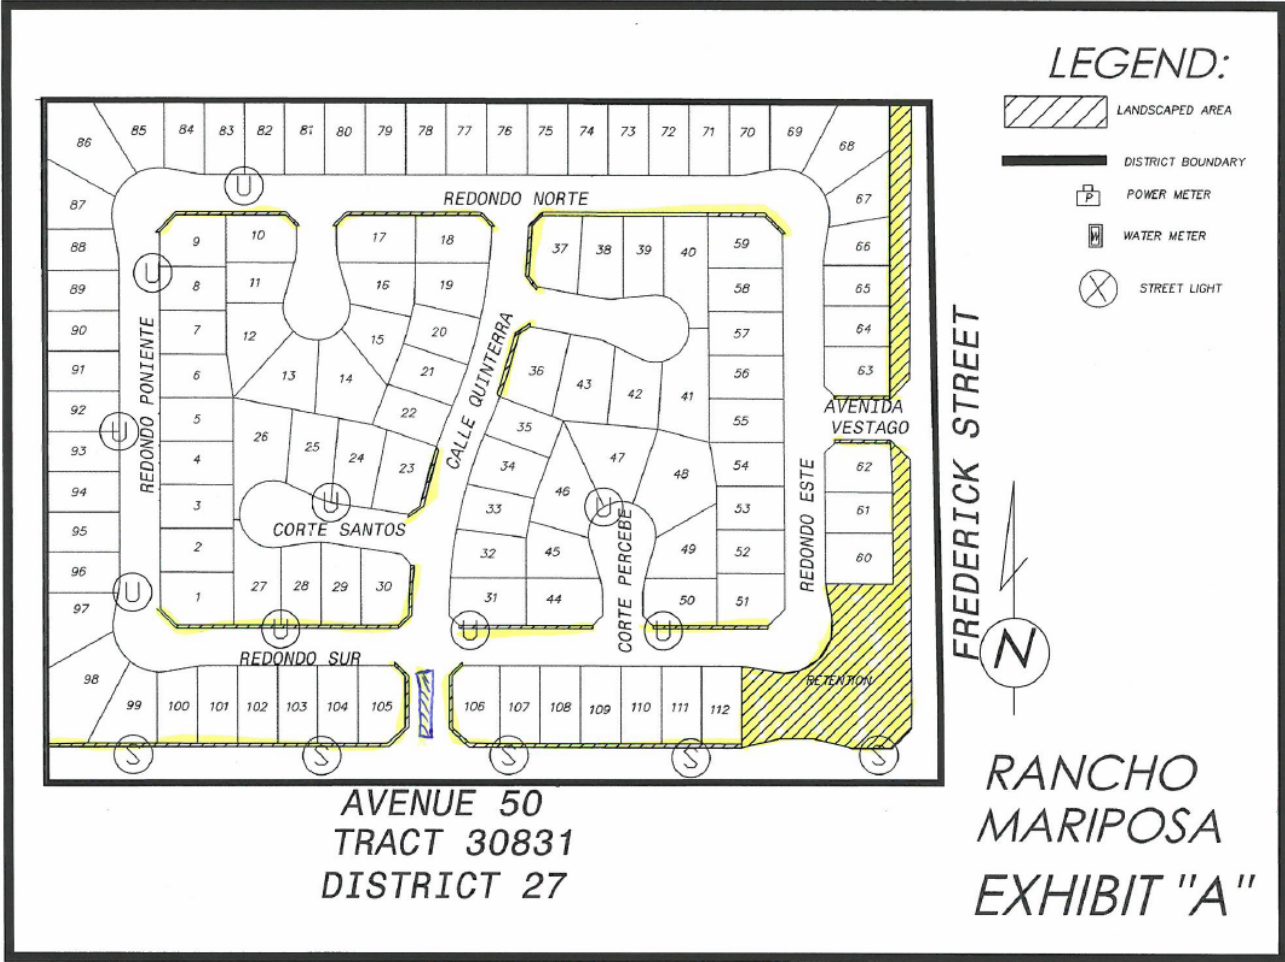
LEGEND:
LANDSCAPED AREA
DISTRICT BOUNDARY
P POWER METER
W WATER METER
STREET LIGHT

86 85 84 83 82 81 80 79 78 77 76 75 74 73 72 71 70 69 68

REDONDO NORTE

87 88 89 90 91 92 93 94 95 96 97 98

9 10 17 18 37 38 39 40 59 67 66 65 64 63

8 11 16 19 58

7 12 15 20 57

6 13 14 21 36 43 42 41 56

5 22 35 55

26 25 24 23 47 48 54

4 34

3 33 46 53

2 32 45 49 52

1 27 28 29 30 31 44 50 51

62 61 60

REDONDO PONIENTE

CALLE QUINTERRA

CORTE SANTOS

CORTE PERCEBE

REDONDO ESTE

AVENIDA VESTAGO

REDONDO SUR

99 100 101 102 103 104 105 106 107 108 109 110 111 112

RETENTION

FREDERICK STREET

N

AVENUE 50
TRACT 30831
DISTRICT 27

RANCHO MARIPOSA
EXHIBIT "A"